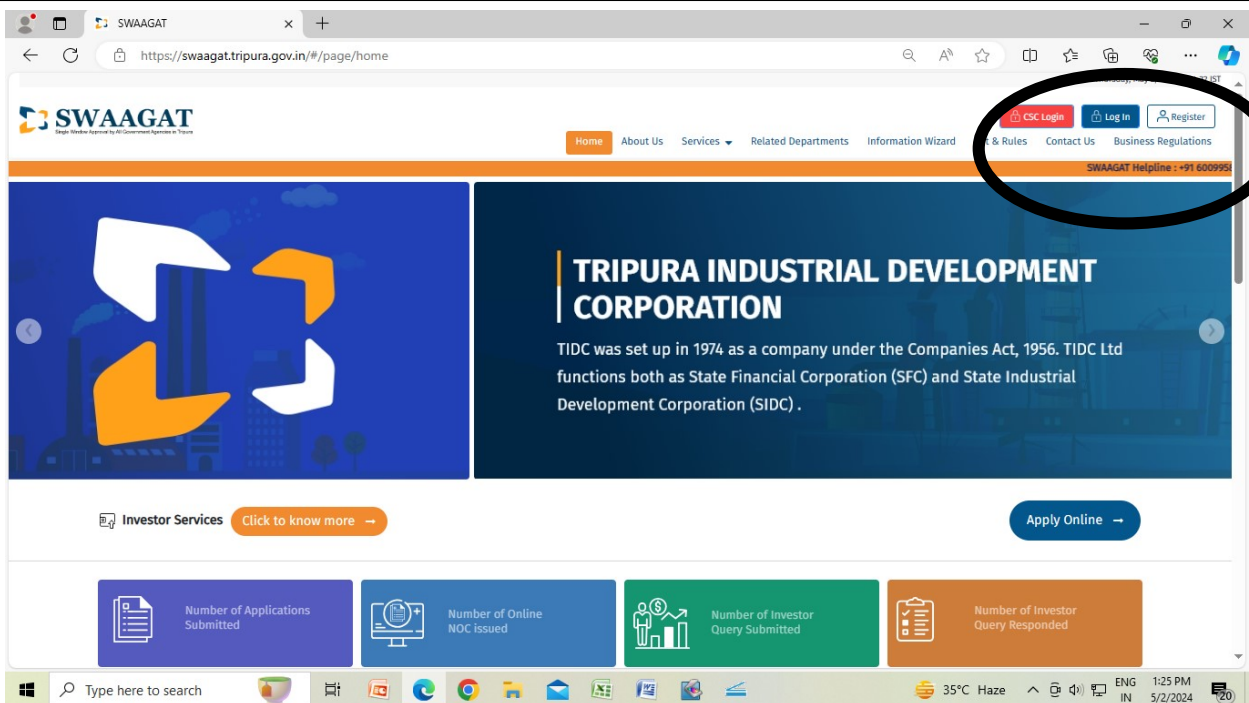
SWAAGAT

https://swaagat.tripura.gov.in/#/page/home

SWAAGAT
Single Window Approval by All Government Agencies in Tripura

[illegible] IST

CSC Login
Log In
Register

Home
About Us
Services
Related Departments
Information Wizard
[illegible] & Rules
Contact Us
Business Regulations

SWAAGAT Helpline : +91 600995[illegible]

TRIPURA INDUSTRIAL DEVELOPMENT CORPORATION

TIDC was set up in 1974 as a company under the Companies Act, 1956. TIDC Ltd functions both as State Financial Corporation (SFC) and State Industrial Development Corporation (SIDC) .

Investor Services
Click to know more →

Apply Online →

Number of Applications Submitted

Number of Online NOC issued

Number of Investor Query Submitted

Number of Investor Query Responded

Type here to search

35°C Haze

ENG IN

1:25 PM 5/2/2024

20